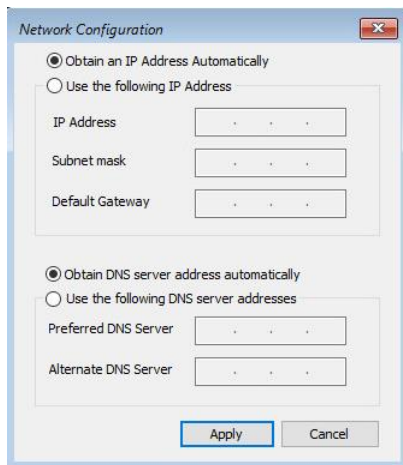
Network Configuration

Obtain an IP Address Automatically
Use the following IP Address

IP Address . . .
Subnet mask . . .
Default Gateway . . .

Obtain DNS server address automatically
Use the following DNS server addresses

Preferred DNS Server . . .
Alternate DNS Server . . .

Apply Cancel